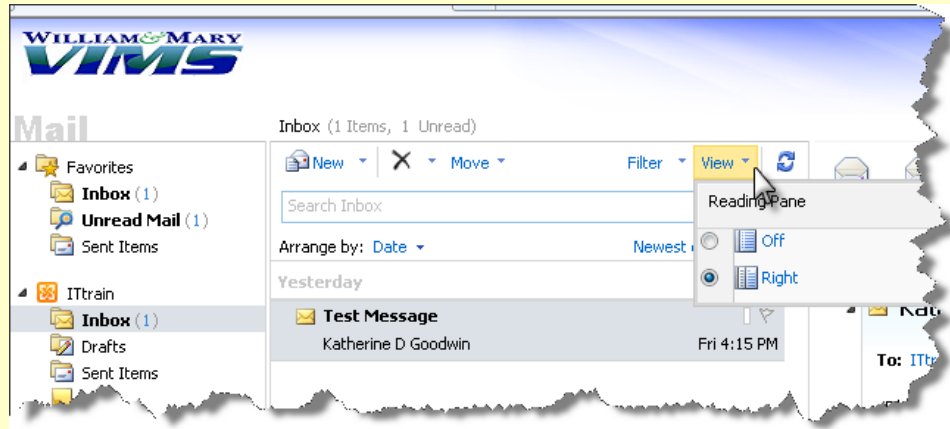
WILLIAM&MARY VIMS

Mail

Favorites
Inbox (1)
Unread Mail (1)
Sent Items

ITtrain
Inbox (1)
Drafts
Sent Items

Inbox (1 Items, 1 Unread)

New
Move
Filter
View

Search Inbox

Arrange by: Date
Newest

Yesterday

Test Message
Katherine D Goodwin
Fri 4:15 PM

Reading Pane
Off
Right

Kat

To: ITtr